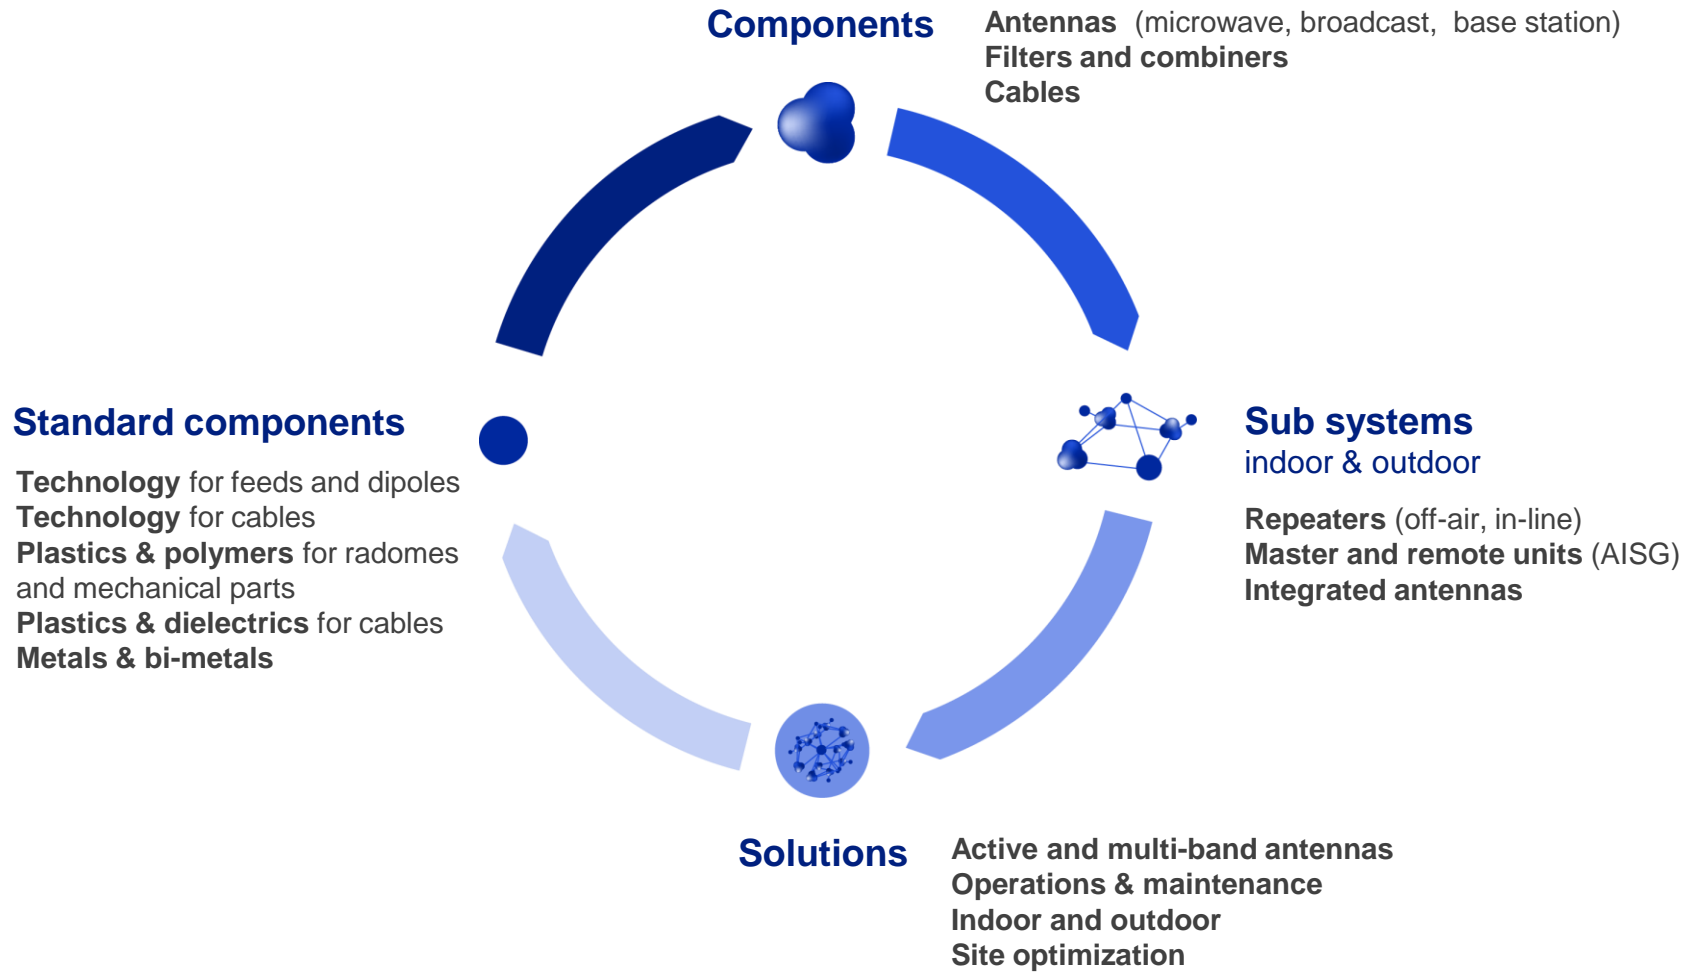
Components

Antennas (microwave, broadcast, base station)
Filters and combiners
Cables

Sub systems
indoor & outdoor

Repeaters (off-air, in-line)
Master and remote units (AISG)
Integrated antennas

Solutions

Active and multi-band antennas
Operations & maintenance
Indoor and outdoor
Site optimization

Standard components

Technology for feeds and dipoles
Technology for cables
Plastics & polymers for radomes and mechanical parts
Plastics & dielectrics for cables
Metals & bi-metals